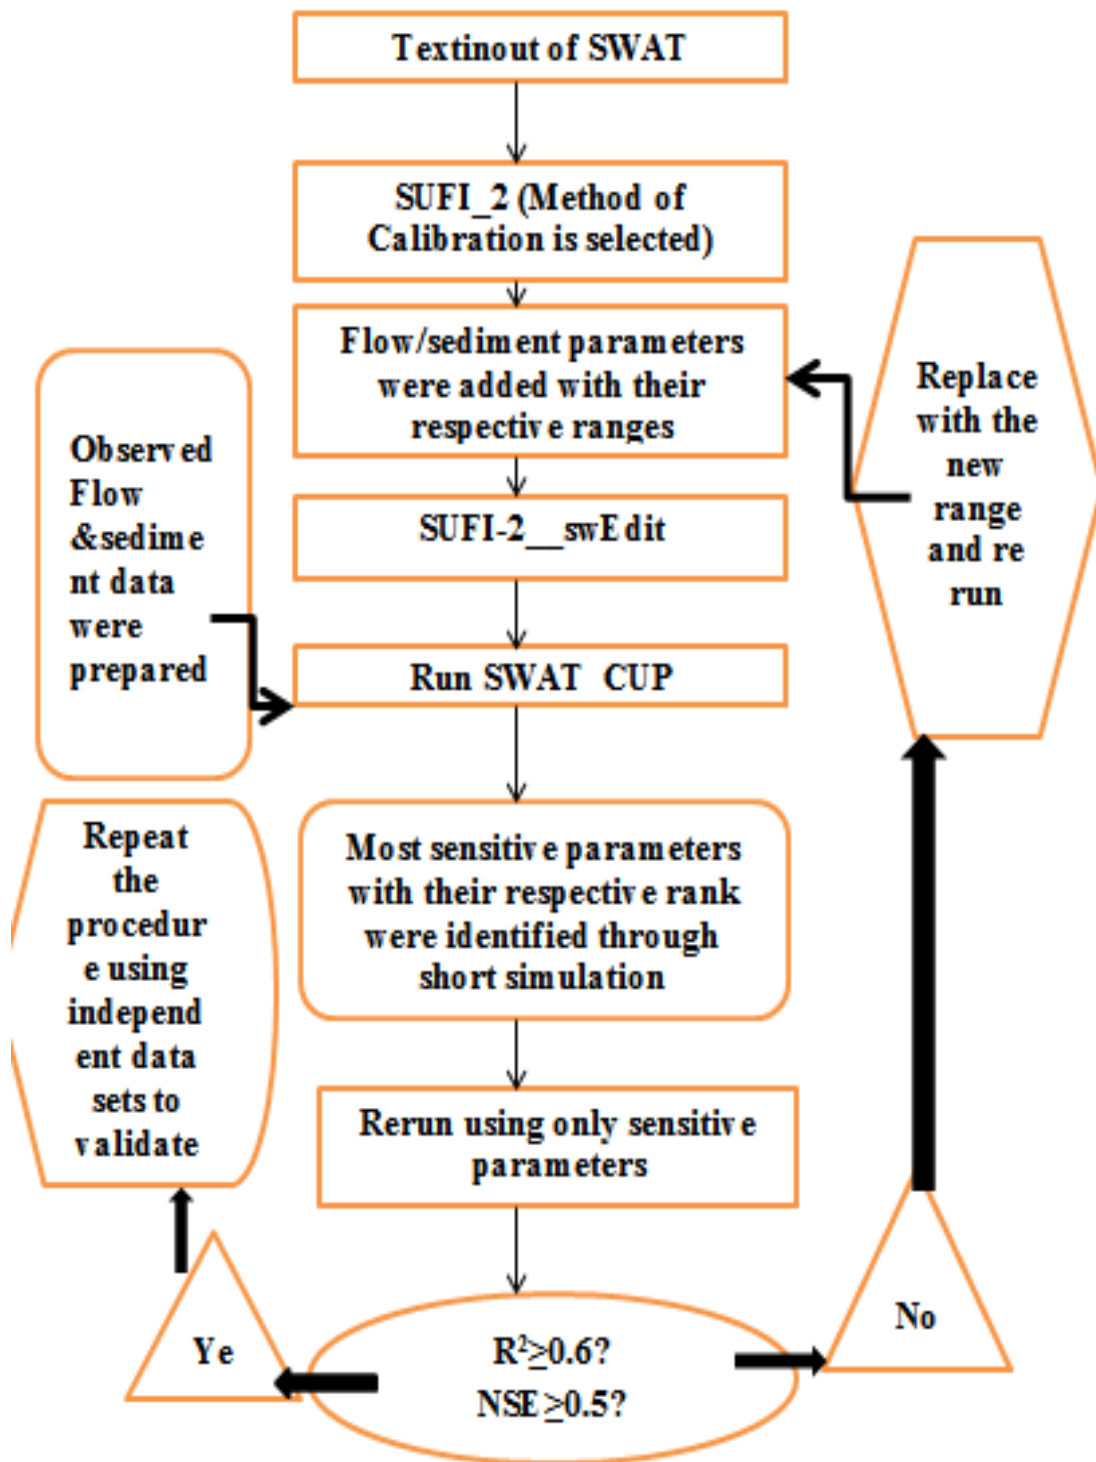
Textinout of SWAT

SUFI_2 (Method of Calibration is selected)

Flow/sediment parameters were added with their respective ranges

SUFI-2__swEdit

Run SWAT CUP

Most sensitive parameters with their respective rank were identified through short simulation

Rerun using only sensitive parameters

$R^2 \geq 0.6$?
NSE $\geq 0.5$?

Observed Flow &sediment data were prepared

Replace with the new range and re run

No

Ye

Repeat the procedure using independent data sets to validate